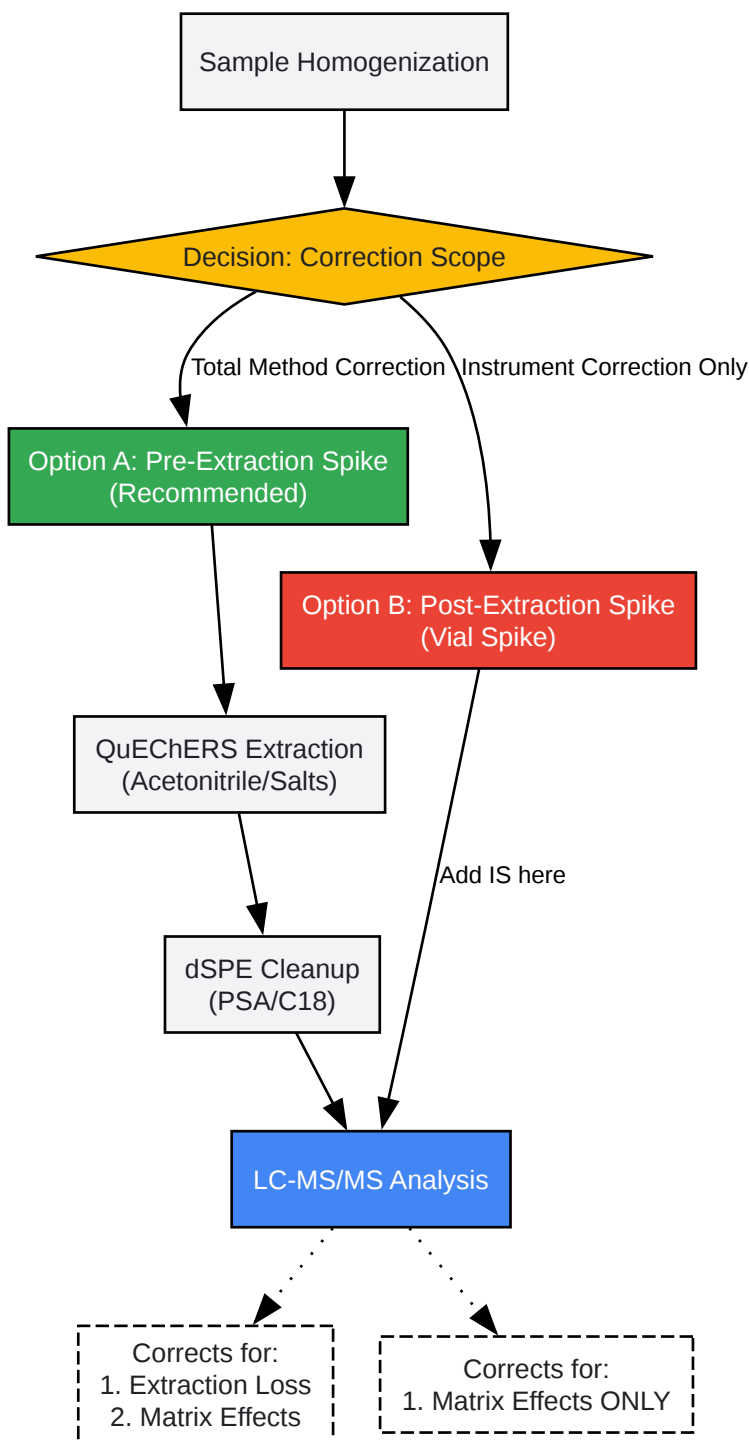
Sample Homogenization

Decision: Correction Scope

Total Method Correction

Instrument Correction Only

Option A: Pre-Extraction Spike
(Recommended)

Option B: Post-Extraction Spike
(Vial Spike)

QuEChERS Extraction
(Acetonitrile/Salts)

Add IS here

dSPE Cleanup
(PSA/C18)

LC-MS/MS Analysis

Corrects for:
1. Extraction Loss
2. Matrix Effects

Corrects for:
1. Matrix Effects ONLY